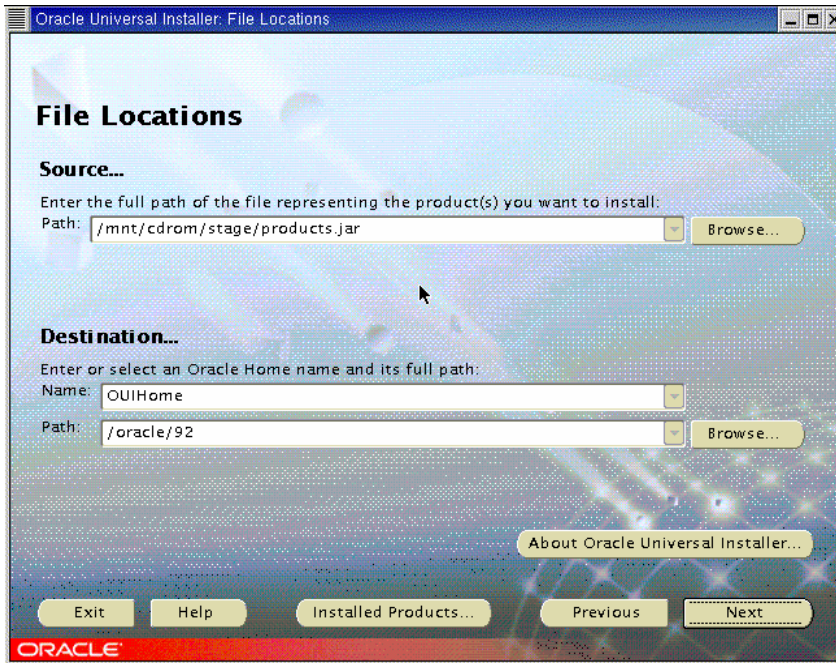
Oracle Universal Installer: File Locations

File Locations

Source...

Enter the full path of the file representing the product(s) you want to install:

Path: /mnt/cdrom/stage/products.jar

Browse...

Destination...

Enter or select an Oracle Home name and its full path:

Name: OUIHome

Path: /oracle/92

Browse...

About Oracle Universal Installer...

Exit

Help

Installed Products...

Previous

Next

ORACLE